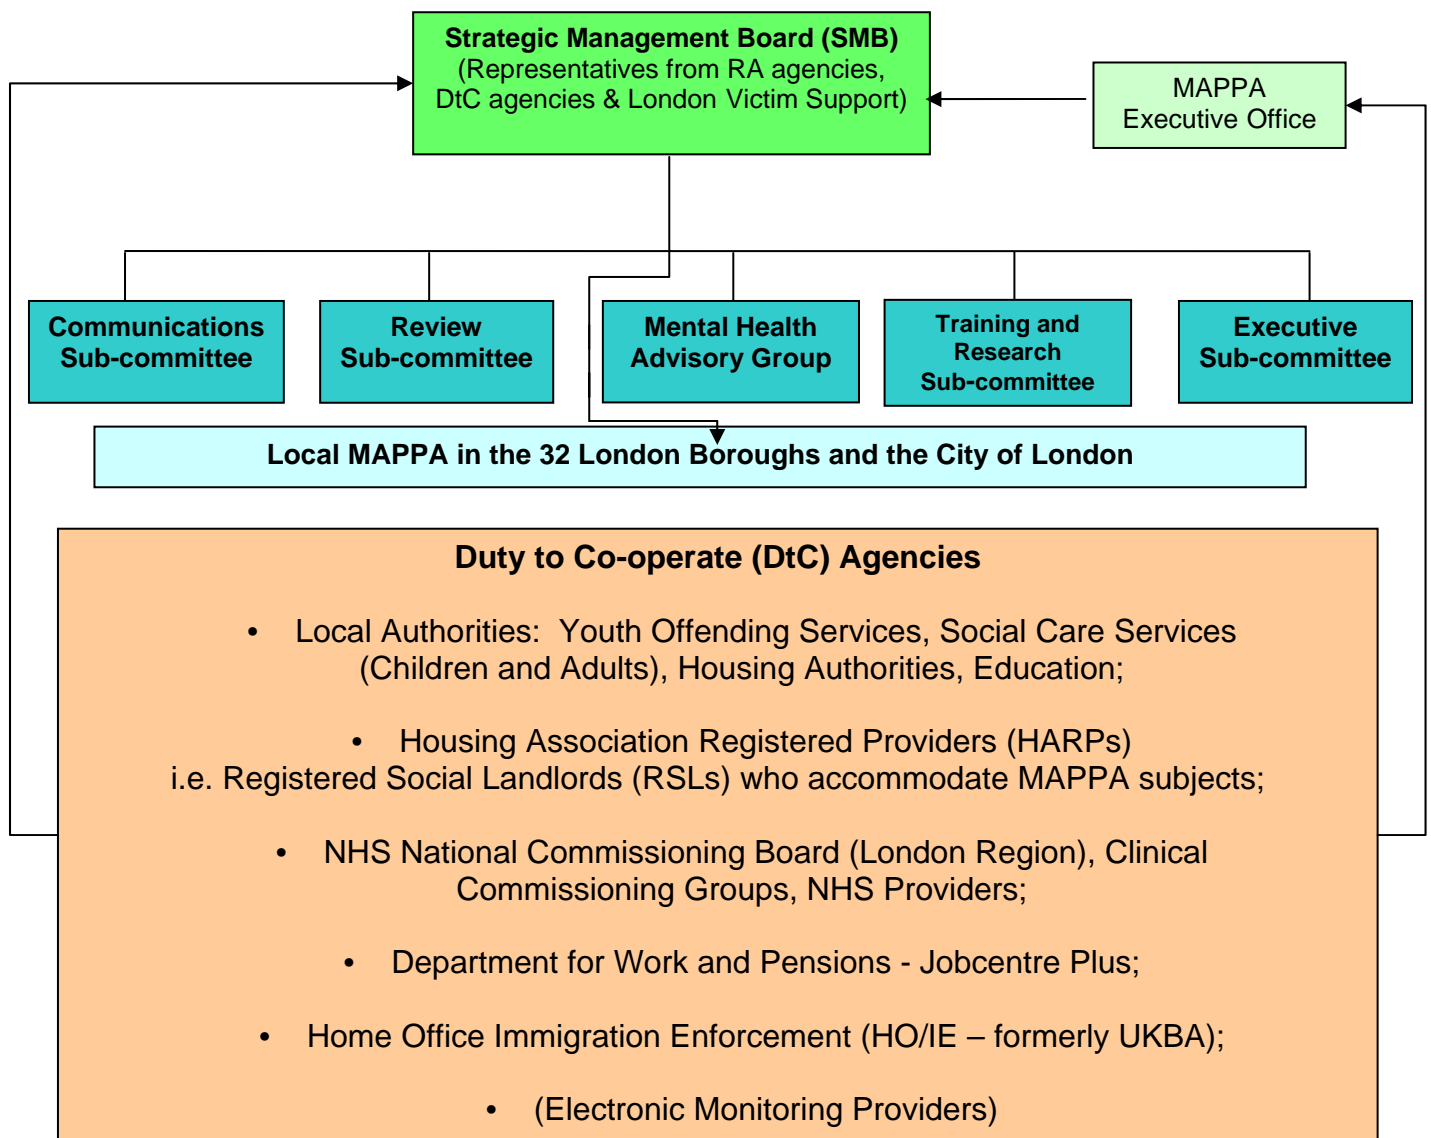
**Strategic Management Board (SMB)**
(Representatives from RA agencies, DtC agencies & London Victim Support)

MAPPA Executive Office

**Communications Sub-committee**

**Review Sub-committee**

**Mental Health Advisory Group**

**Training and Research Sub-committee**

**Executive Sub-committee**

**Local MAPPA in the 32 London Boroughs and the City of London**

**Duty to Co-operate (DtC) Agencies**

- Local Authorities: Youth Offending Services, Social Care Services (Children and Adults), Housing Authorities, Education;

- Housing Association Registered Providers (HARPs) i.e. Registered Social Landlords (RSLs) who accommodate MAPPA subjects;

- NHS National Commissioning Board (London Region), Clinical Commissioning Groups, NHS Providers;

- Department for Work and Pensions - Jobcentre Plus;

- Home Office Immigration Enforcement (HO/IE – formerly UKBA);

- (Electronic Monitoring Providers)